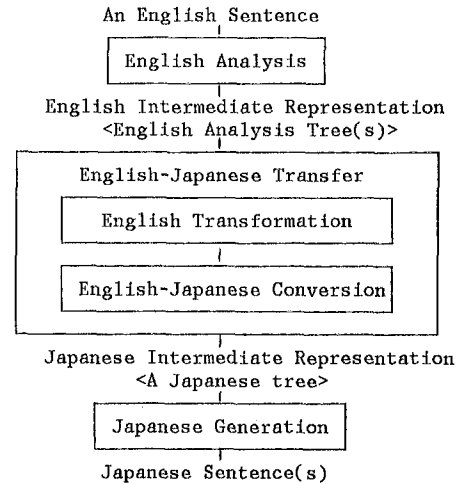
An English Sentence

English Analysis

English Intermediate Representation
<English Analysis Tree(s)>

English-Japanese Transfer

English Transformation

English-Japanese Conversion

Japanese Intermediate Representation
<A Japanese tree>

Japanese Generation

Japanese Sentence(s)